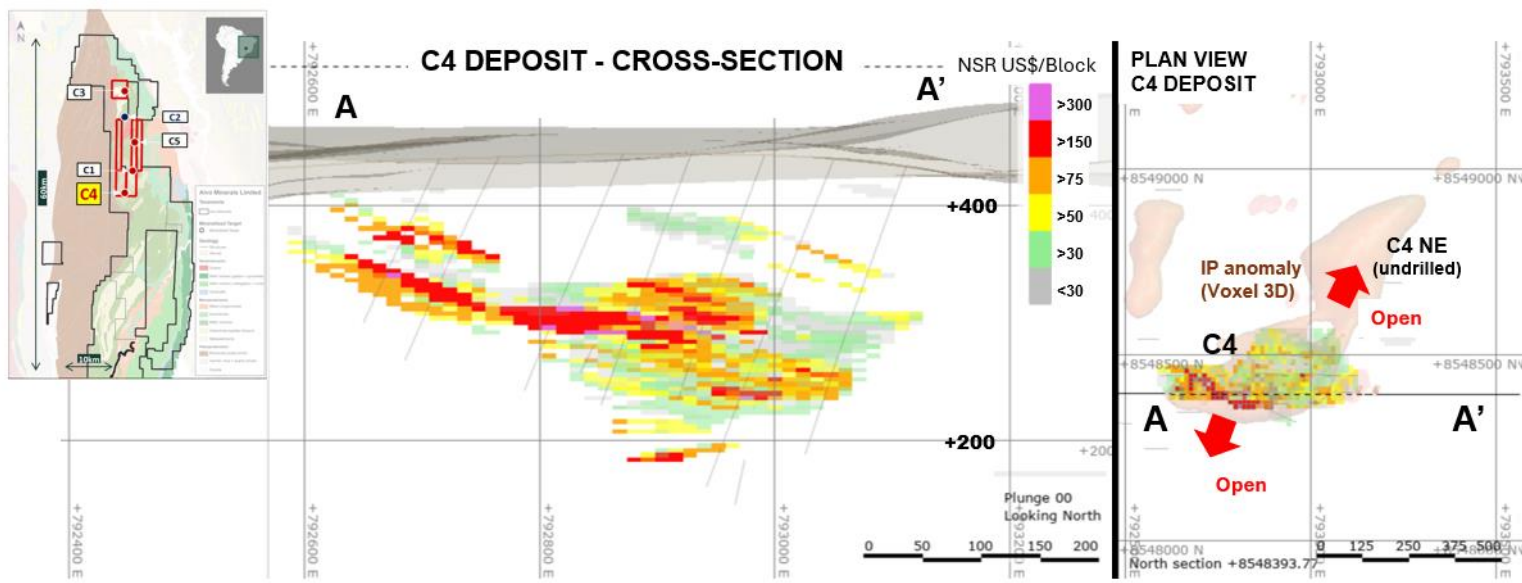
N

C3

C2

C5

C1

C4

60km

10km

Alvo Minerals Limited

C4 DEPOSIT - CROSS-SECTION

NSR US$/Block

>300

>150

>75

>50

>30

<30

A

A'

+400

+200

+792600 E

+792400 E

+792800 E

+793000 E

+793200 E

Plunge 00
Looking North

0 50 100 150 200

PLAN VIEW
C4 DEPOSIT

+793000 E

+793500 E

+8549000 N

+8549000 N

+8548500 N

+8548500 N

+8548000 N

C4 NE
(undrilled)

IP anomaly
(Voxel 3D)

Open

C4

A

A'

Open

0 125 250 375 500

North section +8548393.77